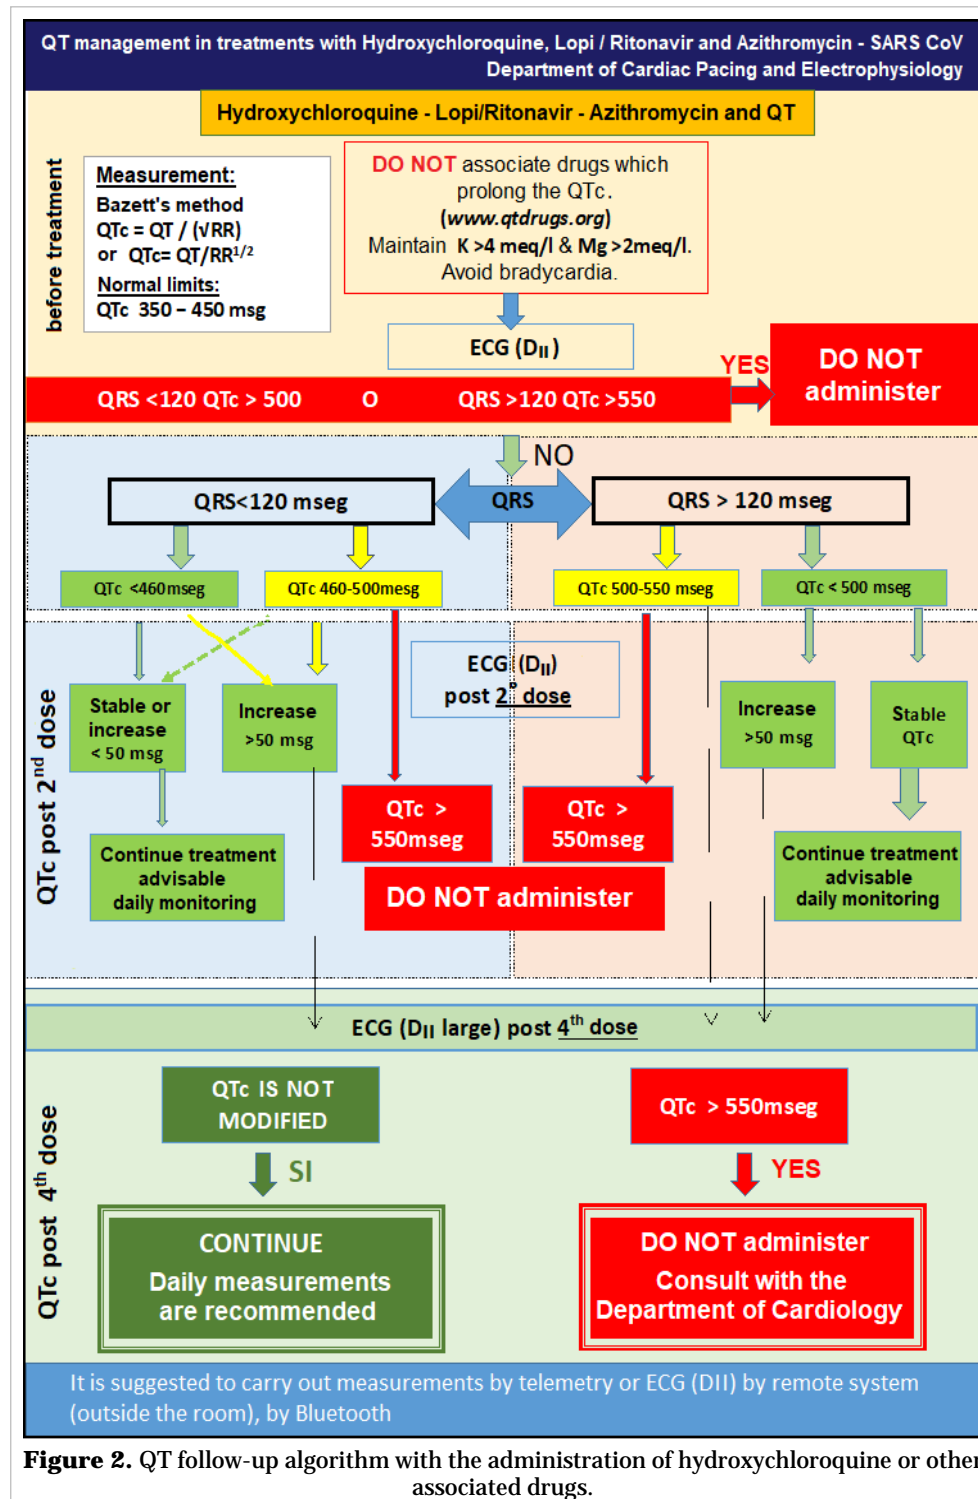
QT management in treatments with Hydroxychloroquine, Lopi / Ritonavir and Azithromycin - SARS CoV
Department of Cardiac Pacing and Electrophysiology

Hydroxychloroquine - Lopi/Ritonavir - Azithromycin and QT

before treatment

Measurement:
Bazett's method
QTc = QT / (√RR)
or QTc= QT/RR$^{1/2}$
Normal limits:
QTc 350 – 450 msg

DO NOT associate drugs which prolong the QTc.
(www.qtdrugs.org)
Maintain K >4 meq/l & Mg >2meq/l.
Avoid bradycardia.

ECG (D$_{II}$)

QRS <120 QTc > 500 O QRS >120 QTc >550

YES

DO NOT administer

NO

QRS<120 mseg

QRS

QRS > 120 mseg

QTc <460mseg

QTc 460-500mesg

QTc 500-550 mseg

QTc < 500 mseg

QTc post 2$^{nd}$ dose

ECG (D$_{II}$) post 2$^{°}$ dose

Stable or increase < 50 msg

Increase >50 msg

QTc > 550mseg

QTc > 550mseg

Increase >50 msg

Stable QTc

Continue treatment advisable daily monitoring

DO NOT administer

Continue treatment advisable daily monitoring

ECG (D$_{II}$ large) post 4$^{th}$ dose

QTc post 4$^{th}$ dose

QTc IS NOT MODIFIED

SI

QTc > 550mseg

YES

CONTINUE
Daily measurements are recommended

DO NOT administer
Consult with the Department of Cardiology

It is suggested to carry out measurements by telemetry or ECG (DII) by remote system (outside the room), by Bluetooth

Figure 2. QT follow-up algorithm with the administration of hydroxychloroquine or other associated drugs.